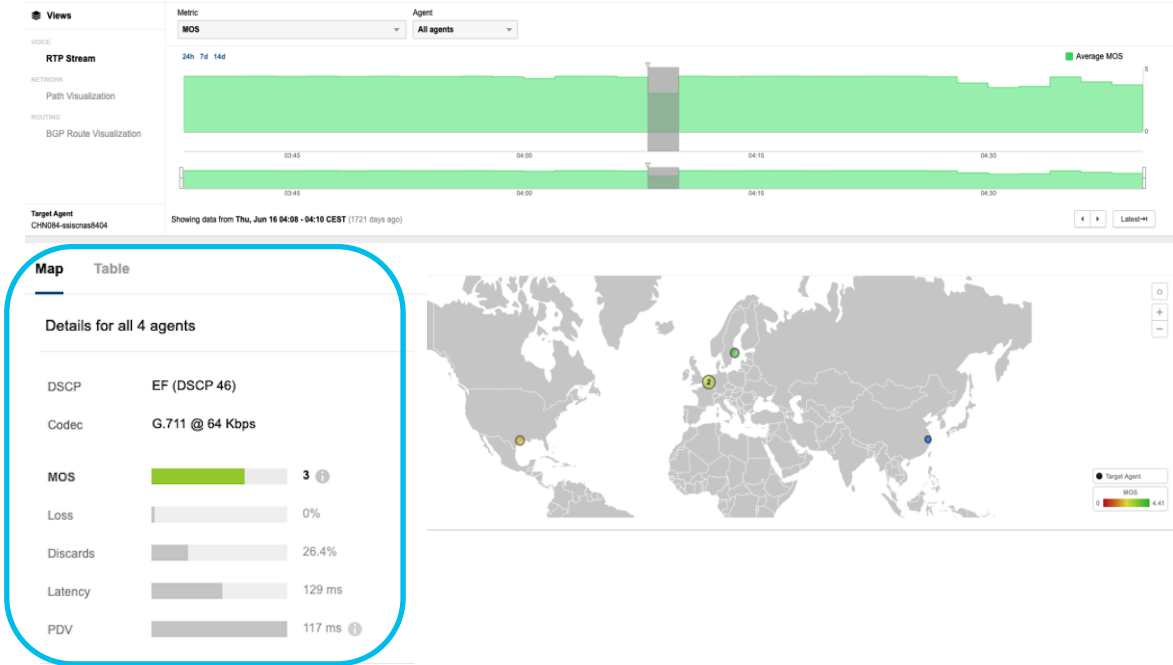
Views

VOICE
RTP Stream
NETWORK
Path Visualization
ROUTING
BGP Route Visualization

Metric
MOS

Agent
All agents

24h 7d 14d

Average MOS

5
0

03:45 04:00 04:15 04:30

03:45 04:00 04:15 04:30

Target Agent
CHN084-ssiscnas8404

Showing data from Thu, Jun 16 04:08 - 04:10 CEST (1721 days ago)

Latest

Map Table

Details for all 4 agents

| DSCP | EF (DSCP 46) |
|---|---|
| Codec | G.711 @ 64 Kbps |
| MOS | 3 |
| Loss | 0% |
| Discards | 26.4% |
| Latency | 129 ms |
| PDV | 117 ms |

2

Target Agent
MOS
0 4.41